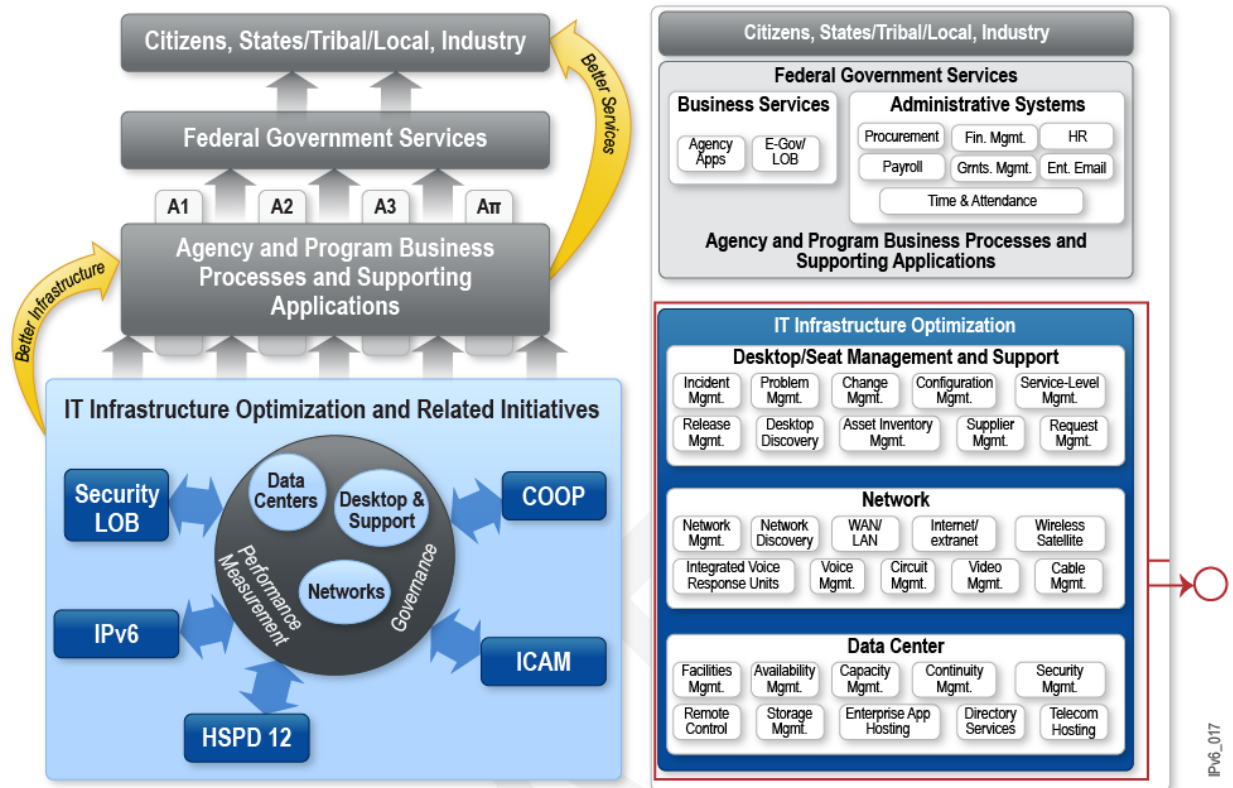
Citizens, States/Tribal/Local, Industry

Better Services

Federal Government Services

A1
A2
A3
Aπ

Agency and Program Business Processes and Supporting Applications

Better Infrastructure

IT Infrastructure Optimization and Related Initiatives

Security LOB

Data Centers

Desktop & Support

Networks

Performance Measurement

Governance

COOP

IPv6

ICAM

HSPD 12

Citizens, States/Tribal/Local, Industry

Federal Government Services

Business Services

Agency Apps
E-Gov/ LOB

Administrative Systems

Procurement
Fin. Mgmt.
HR
Payroll
Grnts. Mgmt.
Ent. Email
Time & Attendance

Agency and Program Business Processes and Supporting Applications

IT Infrastructure Optimization

Desktop/Seat Management and Support

Incident Mgmt.
Problem Mgmt.
Change Mgmt.
Configuration Mgmt.
Service-Level Mgmt.
Release Mgmt.
Desktop Discovery
Asset Inventory Mgmt.
Supplier Mgmt.
Request Mgmt.

Network

Network Mgmt.
Network Discovery
WAN/ LAN
Internet/ extranet
Wireless Satellite
Integrated Voice Response Units
Voice Mgmt.
Circuit Mgmt.
Video Mgmt.
Cable Mgmt.

Data Center

Facilities Mgmt.
Availability Mgmt.
Capacity Mgmt.
Continuity Mgmt.
Security Mgmt.
Remote Control
Storage Mgmt.
Enterprise App Hosting
Directory Services
Telecom Hosting

IPv6_017